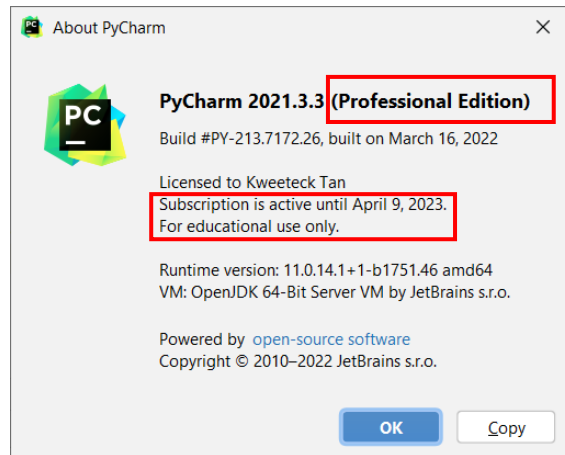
About PyCharm

PC

PyCharm 2021.3.3 (Professional Edition)
Build #PY-213.7172.26, built on March 16, 2022

Licensed to Kweeteck Tan
Subscription is active until April 9, 2023.
For educational use only.

Runtime version: 11.0.14.1+1-b1751.46 amd64
VM: OpenJDK 64-Bit Server VM by JetBrains s.r.o.

Powered by open-source software
Copyright © 2010–2022 JetBrains s.r.o.

OK
Copy